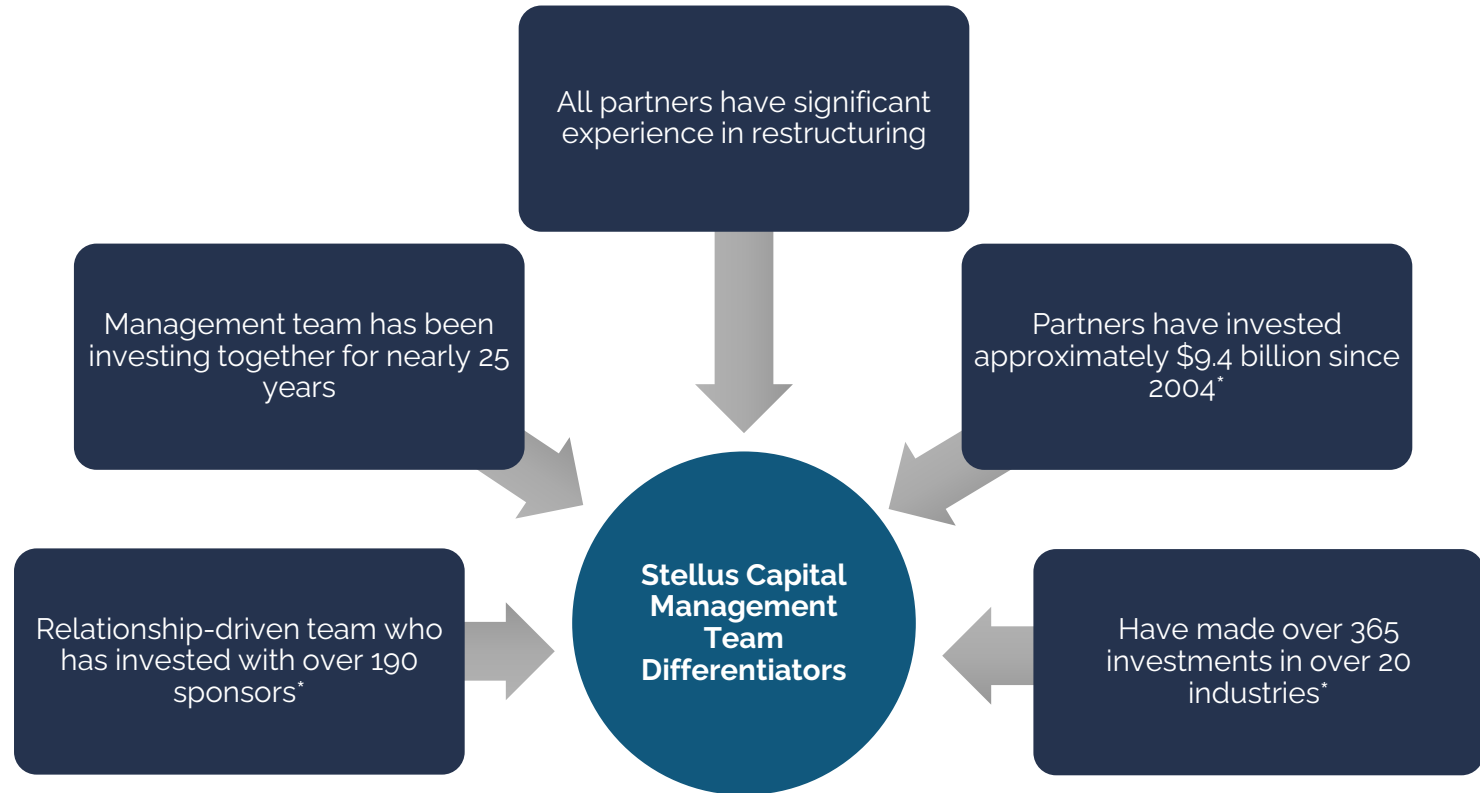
All partners have significant experience in restructuring

Management team has been investing together for nearly 25 years

Partners have invested approximately \$9.4 billion since 2004*

Stellus Capital Management Team Differentiators

Relationship-driven team who has invested with over 190 sponsors*

Have made over 365 investments in over 20 industries*